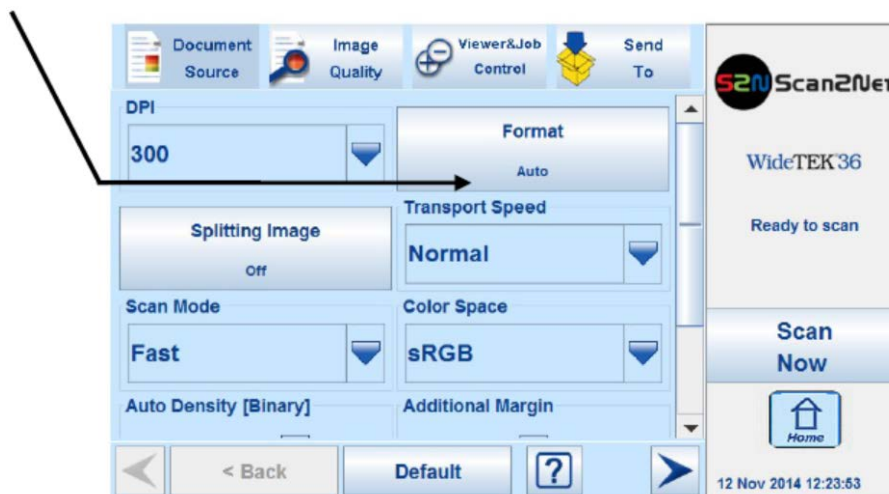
Document Source

Image Quality

Viewer&Job Control

Send To

S2N Scan2Net

DPI

300

Format

Auto

WideTEK 36

Splitting Image

Off

Transport Speed

Normal

Ready to scan

Scan Mode

Fast

Color Space

sRGB

Scan Now

Auto Density [Binary]

Additional Margin

Home

< Back

Default

?

12 Nov 2014 12:23:53